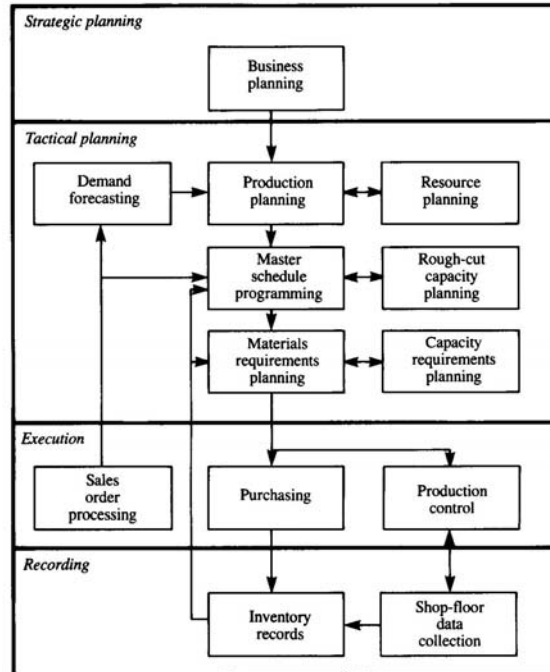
Strategic planning

Business planning

Tactical planning

Demand forecasting

Production planning

Resource planning

Master schedule programming

Rough-cut capacity planning

Materials requirements planning

Capacity requirements planning

Execution

Sales order processing

Purchasing

Production control

Recording

Inventory records

Shop-floor data collection